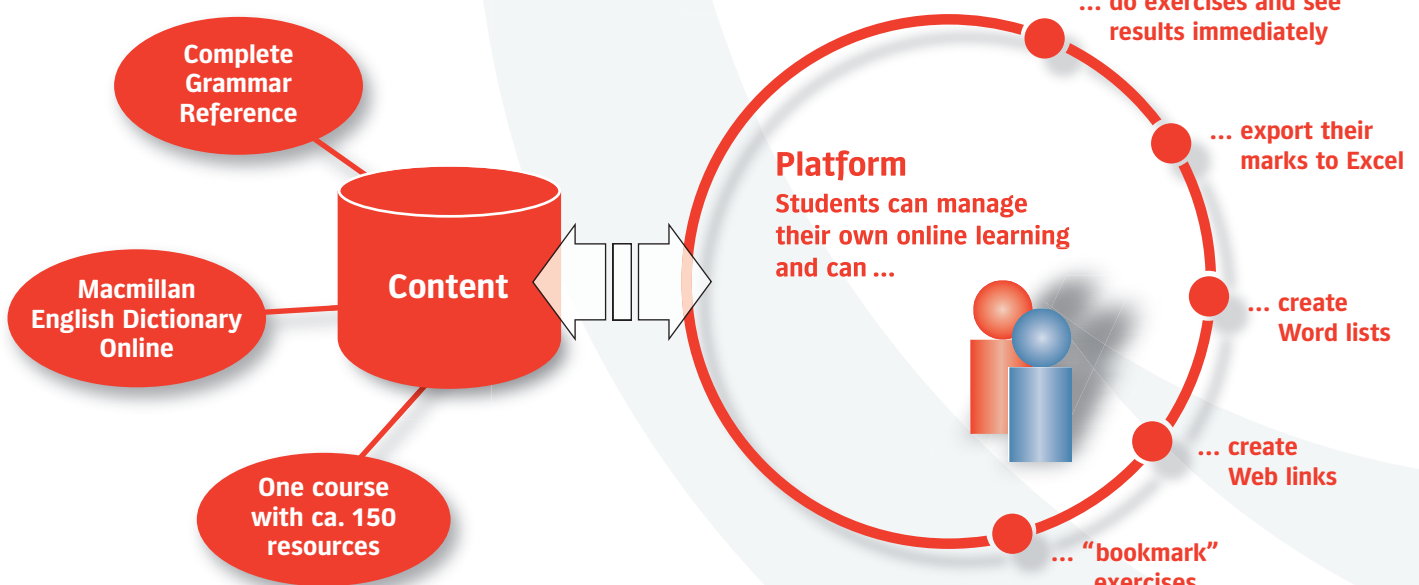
Complete Grammar Reference

Macmillan English Dictionary Online

One course with ca. 150 resources

Content

Platform
Students can manage their own online learning and can ...

... do exercises and see results immediately

... export their marks to Excel

... create Word lists

... create Web links

... "bookmark" exercises